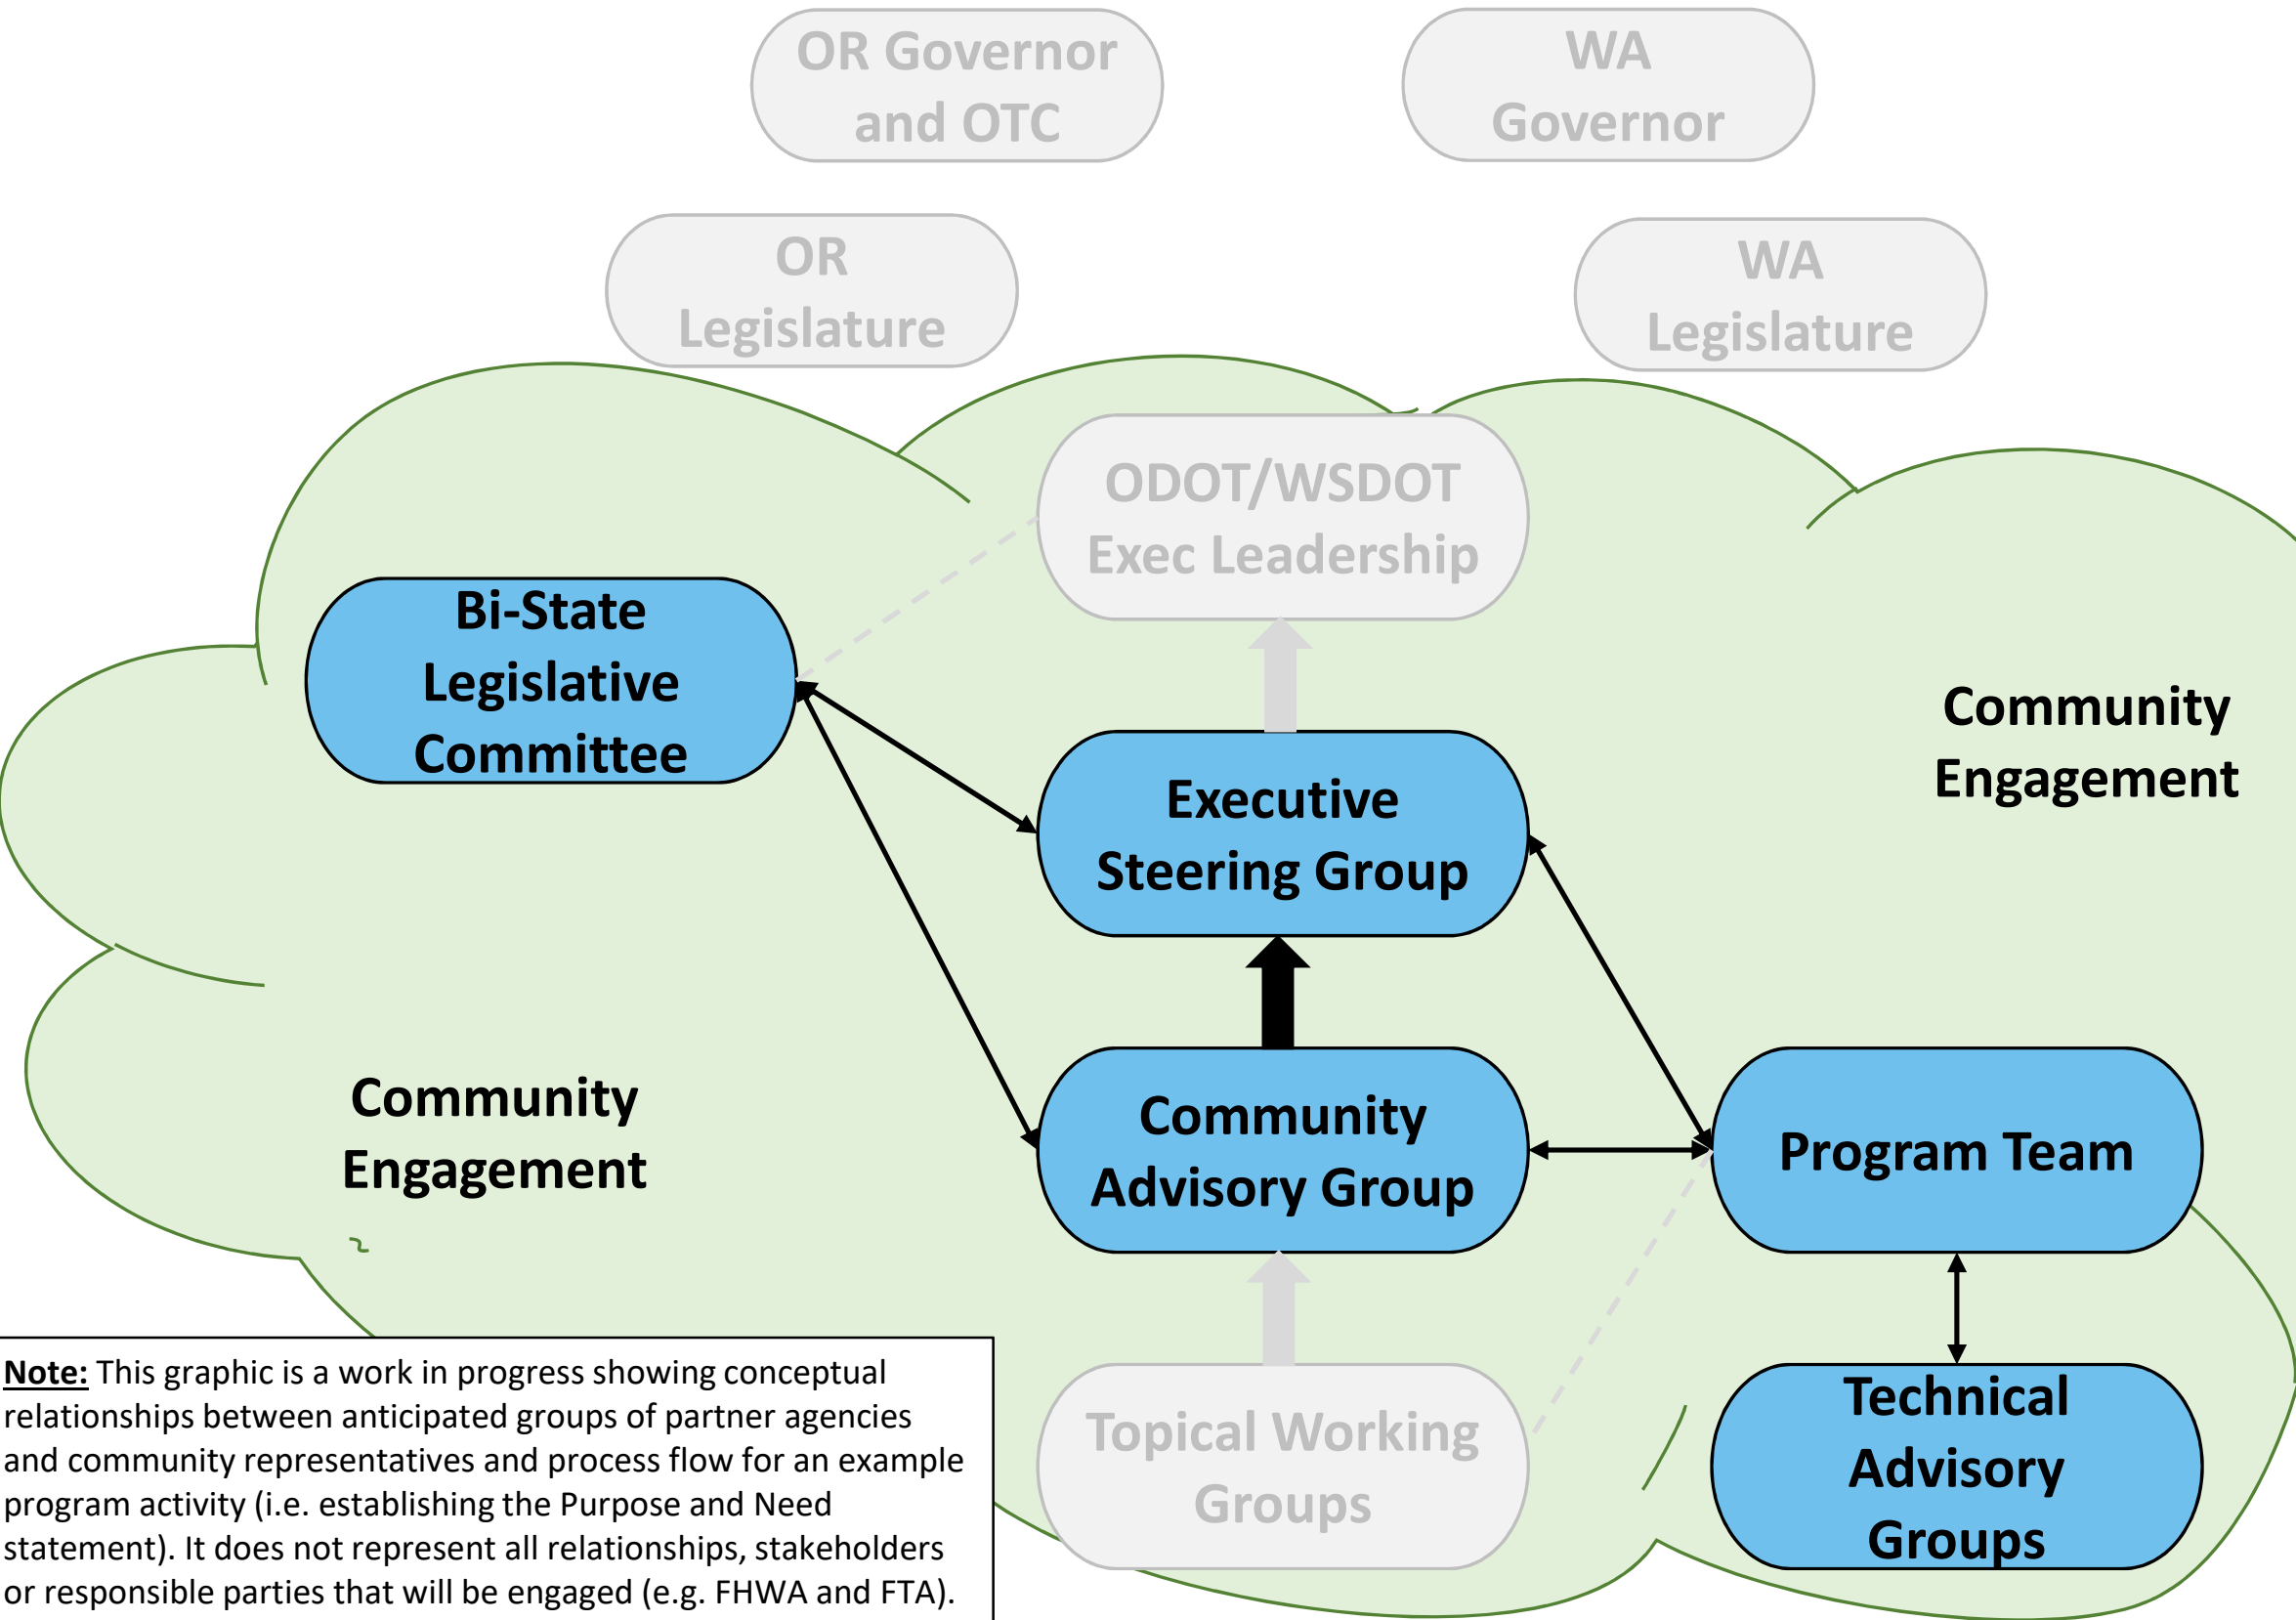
OR Governor and OTC

WA Governor

OR Legislature

WA Legislature

ODOT/WSDOT Exec Leadership

Bi-State Legislative Committee

Community Engagement

Executive Steering Group

Community Engagement

Community Advisory Group

Program Team

Topical Working Groups

Technical Advisory Groups

Note: This graphic is a work in progress showing conceptual relationships between anticipated groups of partner agencies and community representatives and process flow for an example program activity (i.e. establishing the Purpose and Need statement). It does not represent all relationships, stakeholders or responsible parties that will be engaged (e.g. FHWA and FTA).